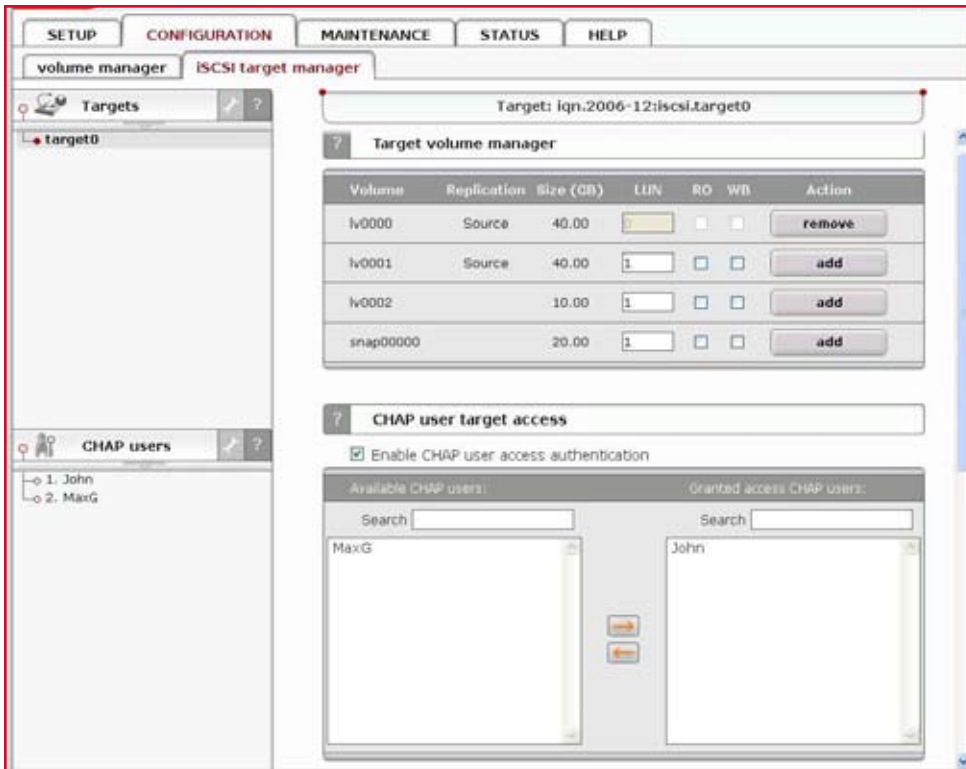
SETUP CONFIGURATION MAINTENANCE STATUS HELP

volume manager iSCSI target manager

Targets ?

target0

Target: iqn.2006-12:iscsi.target0

? Target volume manager

| Volume | Replication | Size (GB) | LUN | RO | WB | Action |
|---|---|---|---|---|---|---|
| lv0000 | Source | 40.00 | 0 | | | remove |
| lv0001 | Source | 40.00 | 1 | | | add |
| lv0002 | | 10.00 | 1 | | | add |
| snap00000 | | 20.00 | 1 | | | add |

CHAP users ?

1. John
2. MaxG

? CHAP user target access

Enable CHAP user access authentication

Available CHAP users:

Granted access CHAP users:

Search

Search

MaxG

John